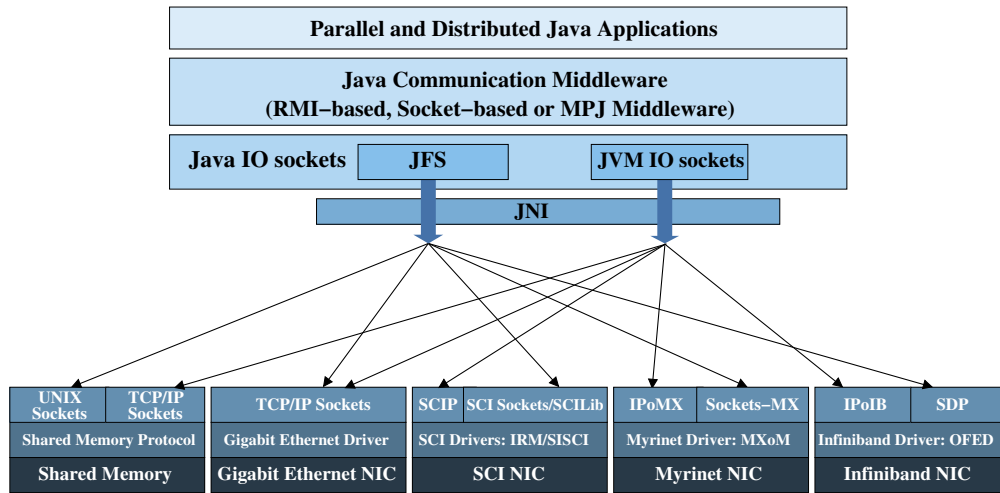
Parallel and Distributed Java Applications

Java Communication Middleware
(RMI−based, Socket−based or MPJ Middleware)

Java IO sockets
JFS
JVM IO sockets

JNI

UNIX Sockets
TCP/IP Sockets
Shared Memory Protocol
Shared Memory

TCP/IP Sockets
Gigabit Ethernet Driver
Gigabit Ethernet NIC

SCIP
SCI Sockets/SCILib
SCI Drivers: IRM/SISCI
SCI NIC

IPoMX
Sockets−MX
Myrinet Driver: MXoM
Myrinet NIC

IPoIB
SDP
Infiniband Driver: OFED
Infiniband NIC